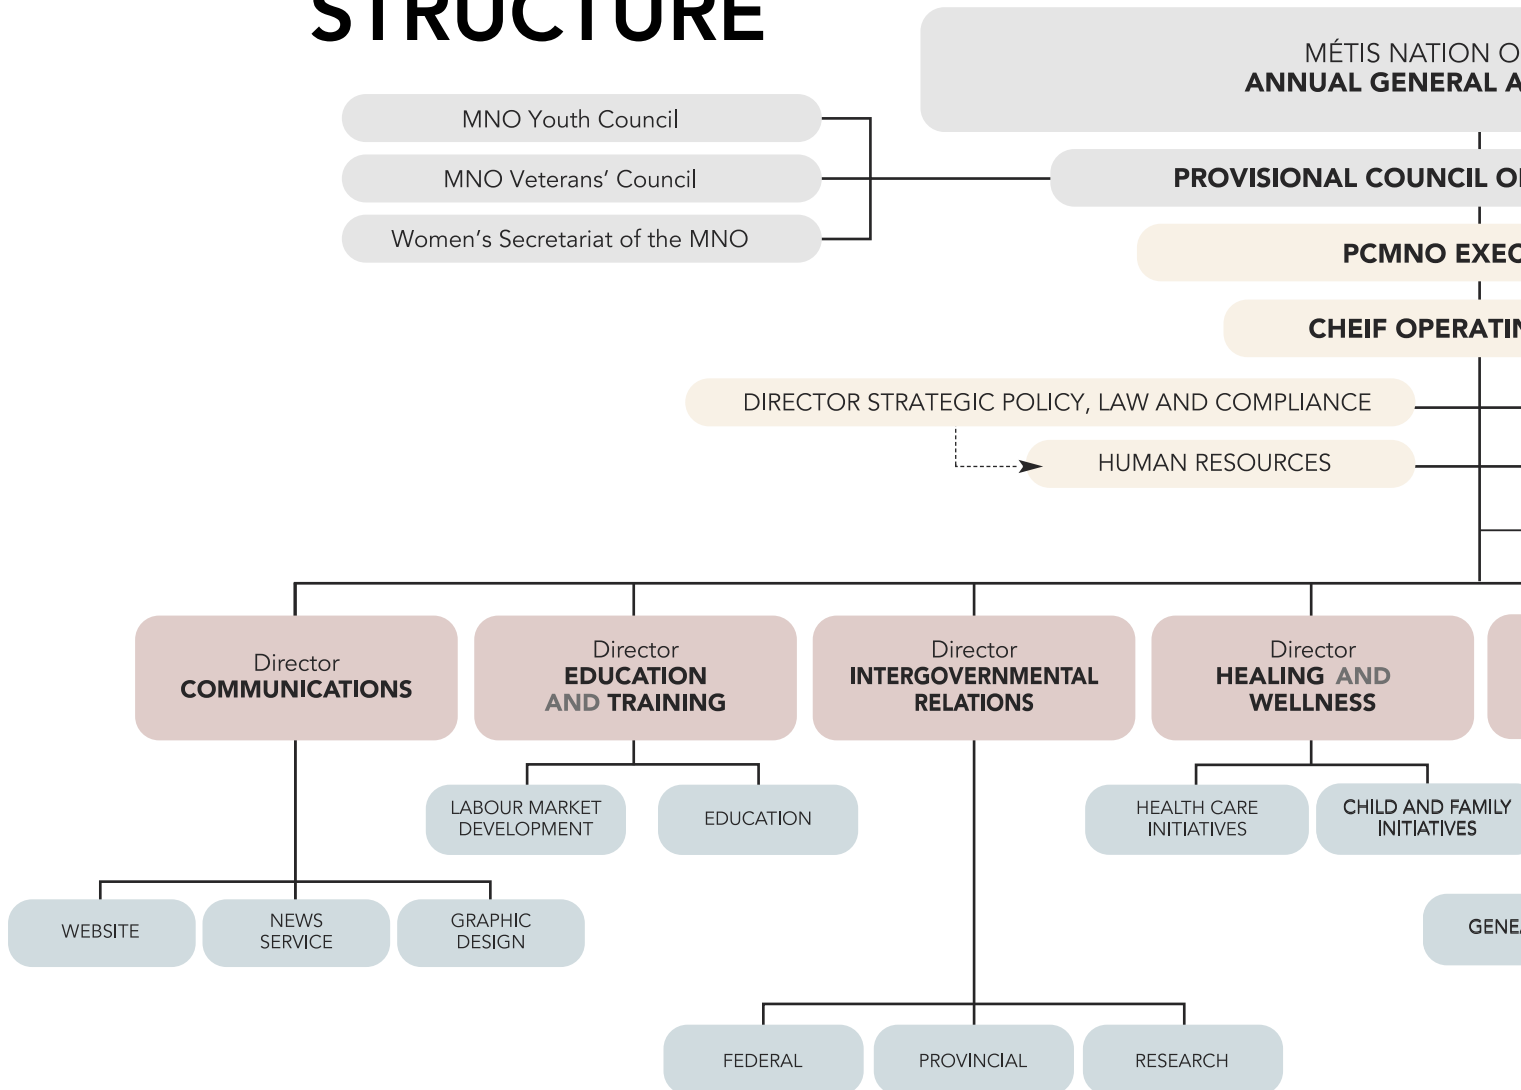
STRUCTURE

MÉTIS NATION O
ANNUAL GENERAL A

MNO Youth Council

MNO Veterans' Council

Women's Secretariat of the MNO

PROVISIONAL COUNCIL O

PCMNO EXEC

CHEIF OPERATI

DIRECTOR STRATEGIC POLICY, LAW AND COMPLIANCE

HUMAN RESOURCES

Director
COMMUNICATIONS

Director
EDUCATION AND TRAINING

Director
INTERGOVERNMENTAL RELATIONS

Director
HEALING AND WELLNESS

LABOUR MARKET DEVELOPMENT

EDUCATION

HEALTH CARE INITIATIVES

CHILD AND FAMILY INITIATIVES

WEBSITE

NEWS SERVICE

GRAPHIC DESIGN

GENE

FEDERAL

PROVINCIAL

RESEARCH